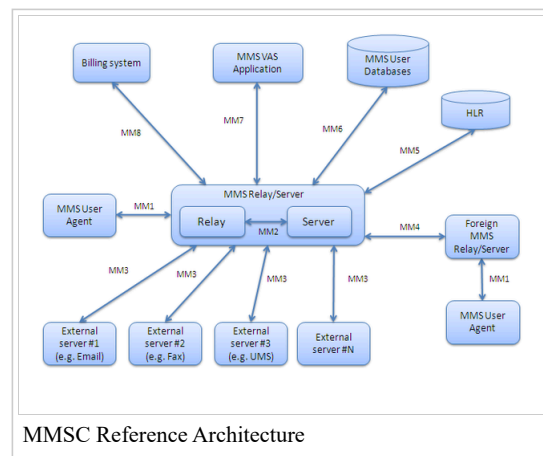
Billing system

MMS VAS Application

MMS User Databases

HLR

MM8

MM7

MM6

MM5

MMS User Agent

MM1

MMS Relay/Server

Relay

MM2

Server

MM4

Foreign MMS Relay/Server

MM3

MM3

MM3

MM3

MM1

External server #1 (e.g. Email)

External server #2 (e.g. Fax)

External server #3 (e.g. UMS)

External server #N

MMS User Agent

MMSC Reference Architecture